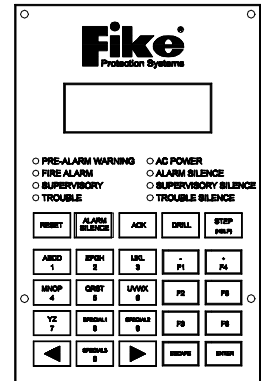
Fike
Protection Systems

PRE-ALARM WARNING
FIRE ALARM
SUPERVISORY
TROUBLE

AC POWER
ALARM SILENCE
SUPERVISORY SILENCE
TROUBLE SILENCE

RESET
ALARM SILENCE
ACK
DRILL
STEP (HELP)

ABCD 1
EFGH 2
IJKL 3
- F1
+ F4

MNOP 4
QRST 5
UVWX 6
F2
F5

YZ 7
SPECIAL1 8
SPECIAL2 9
F3
F6

SPECIAL3 0
ESCAPE
ENTER